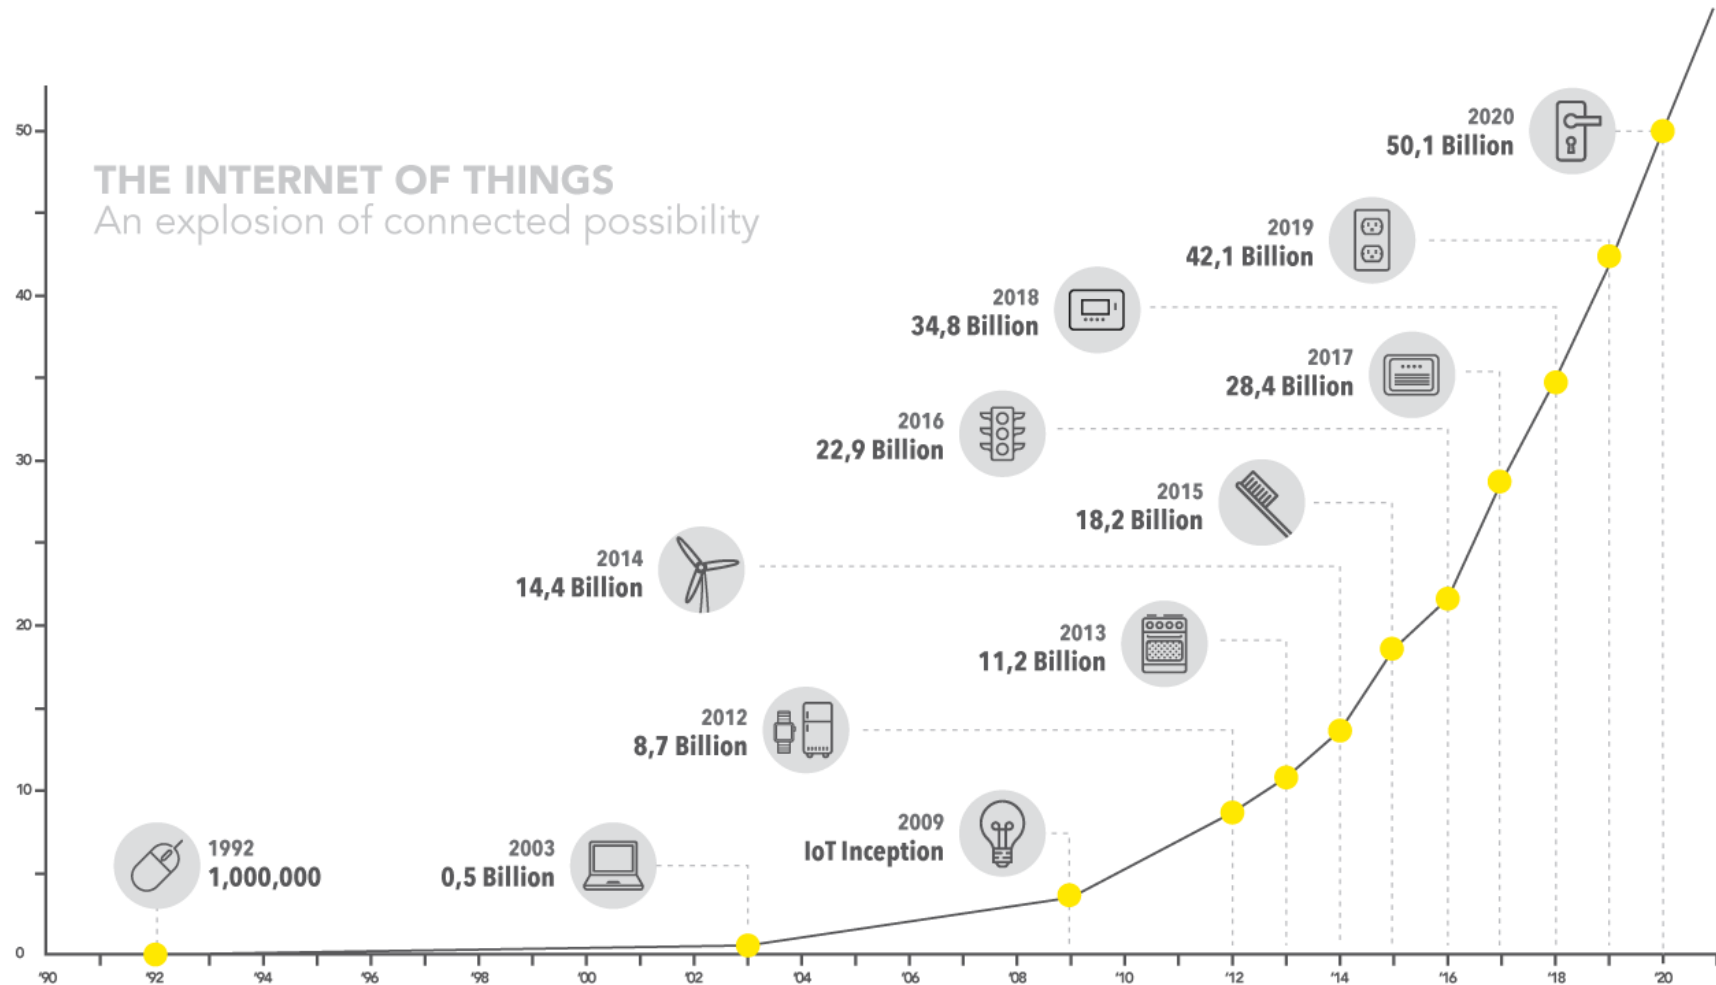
THE INTERNET OF THINGS
An explosion of connected possibility

2020
50,1 Billion

2019
42,1 Billion

2018
34,8 Billion

2017
28,4 Billion

2016
22,9 Billion

2015
18,2 Billion

2014
14,4 Billion

2013
11,2 Billion

2012
8,7 Billion

2009
IoT Inception

2003
0,5 Billion

1992
1,000,000

50
40
30
20
10
0

'90 '92 '94 '96 '98 '00 '02 '04 '06 '08 '10 '12 '14 '16 '18 '20